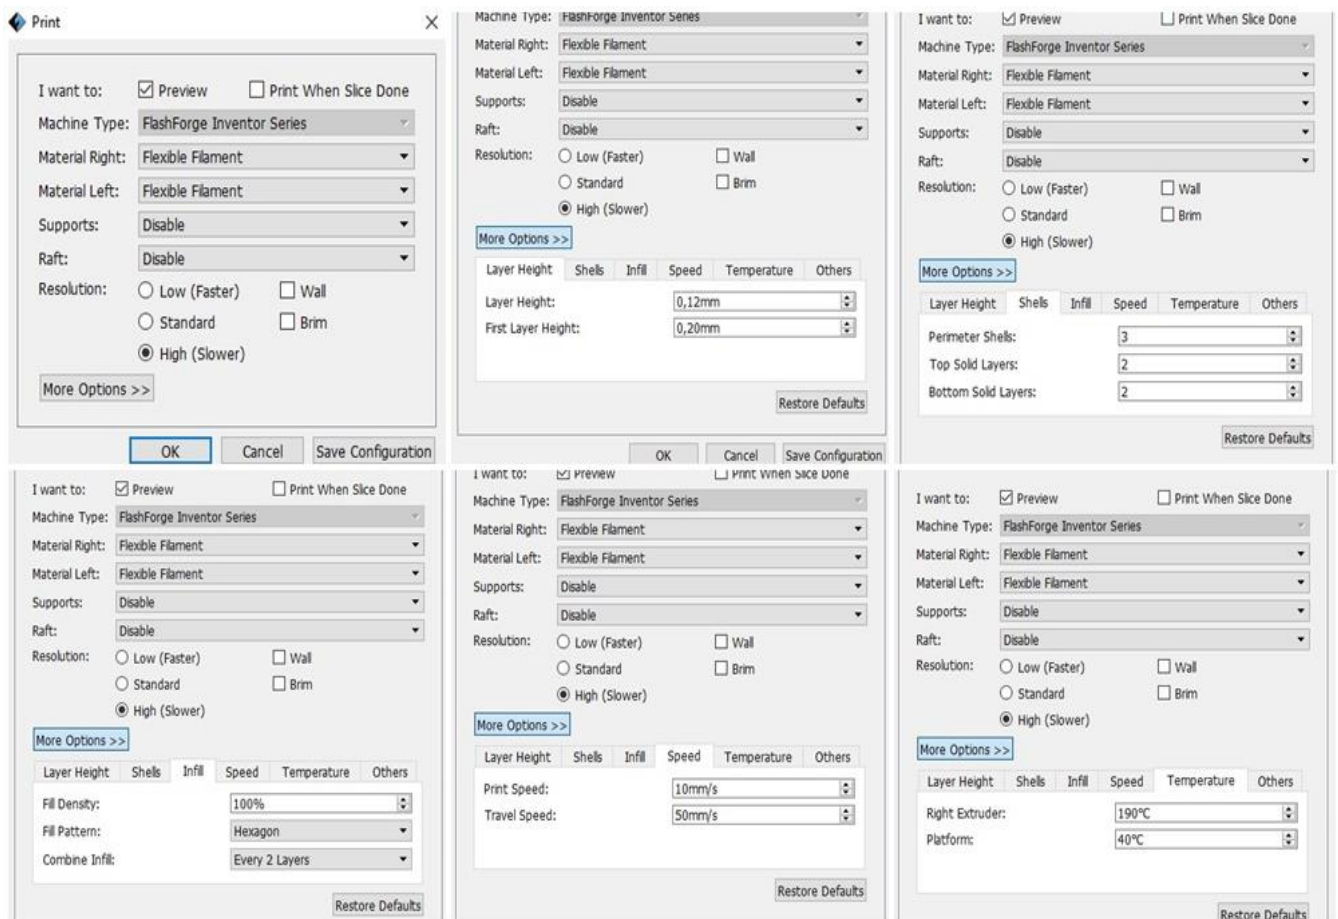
Print

I want to: Preview Print When Slice Done
Machine Type: FlashForge Inventor Series
Material Right: Flexible Filament
Material Left: Flexible Filament
Supports: Disable
Raft: Disable
Resolution: Low (Faster) Wall
Standard Brim
High (Slower)
More Options >>

OK Cancel Save Configuration

Machine Type: FlashForge Inventor Series
Material Right: Flexible Filament
Material Left: Flexible Filament
Supports: Disable
Raft: Disable
Resolution: Low (Faster) Wall
Standard Brim
High (Slower)
More Options >>
Layer Height Shells Infill Speed Temperature Others
Layer Height: 0,12mm
First Layer Height: 0,20mm
Restore Defaults
OK Cancel Save Configuration

I want to: Preview Print When Slice Done
Machine Type: FlashForge Inventor Series
Material Right: Flexible Filament
Material Left: Flexible Filament
Supports: Disable
Raft: Disable
Resolution: Low (Faster) Wall
Standard Brim
High (Slower)
More Options >>
Layer Height Shells Infill Speed Temperature Others
Perimeter Shells: 3
Top Solid Layers: 2
Bottom Solid Layers: 2
Restore Defaults

I want to: Preview Print When Slice Done
Machine Type: FlashForge Inventor Series
Material Right: Flexible Filament
Material Left: Flexible Filament
Supports: Disable
Raft: Disable
Resolution: Low (Faster) Wall
Standard Brim
High (Slower)
More Options >>
Layer Height Shells Infill Speed Temperature Others
Fill Density: 100%
Fill Pattern: Hexagon
Combine Infill: Every 2 Layers
Restore Defaults

I want to: Preview Print When Slice Done
Machine Type: FlashForge Inventor Series
Material Right: Flexible Filament
Material Left: Flexible Filament
Supports: Disable
Raft: Disable
Resolution: Low (Faster) Wall
Standard Brim
High (Slower)
More Options >>
Layer Height Shells Infill Speed Temperature Others
Print Speed: 10mm/s
Travel Speed: 50mm/s
Restore Defaults

I want to: Preview Print When Slice Done
Machine Type: FlashForge Inventor Series
Material Right: Flexible Filament
Material Left: Flexible Filament
Supports: Disable
Raft: Disable
Resolution: Low (Faster) Wall
Standard Brim
High (Slower)
More Options >>
Layer Height Shells Infill Speed Temperature Others
Right Extruder: 190°C
Platform: 40°C
Restore Defaults